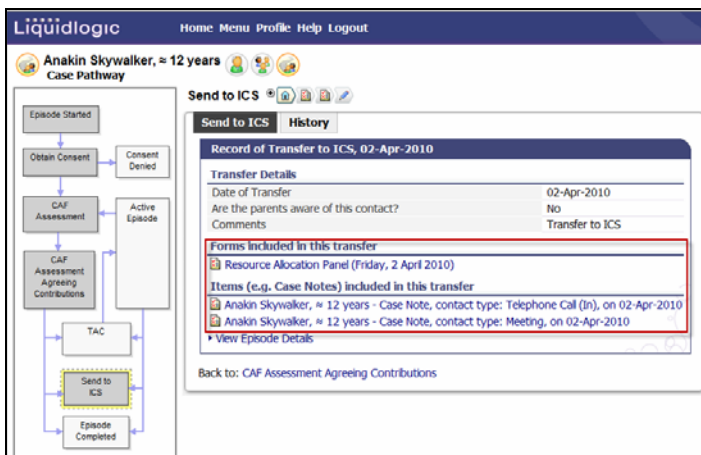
Liquidlogic

Home Menu Profile Help Logout

Anakin Skywalker, ≈ 12 years

Case Pathway

Episode Started

Obtain Consent

Consent Denied

CAF Assessment

Active Episode

CAF Assessment Agreeing Contributions

TAC

Send to ICS

Episode Completed

Send to ICS

Send to ICS | History

Record of Transfer to ICS, 02-Apr-2010

Transfer Details

| | |
|---|---|
| Date of Transfer | 02-Apr-2010 |
| Are the parents aware of this contact? | No |
| Comments | Transfer to ICS |

Forms included in this transfer

Resource Allocation Panel (Friday, 2 April 2010)

Items (e.g. Case Notes) included in this transfer

Anakin Skywalker, ≈ 12 years - Case Note, contact type: Telephone Call (In), on 02-Apr-2010

Anakin Skywalker, ≈ 12 years - Case Note, contact type: Meeting, on 02-Apr-2010

View Episode Details

Back to: CAF Assessment Agreeing Contributions